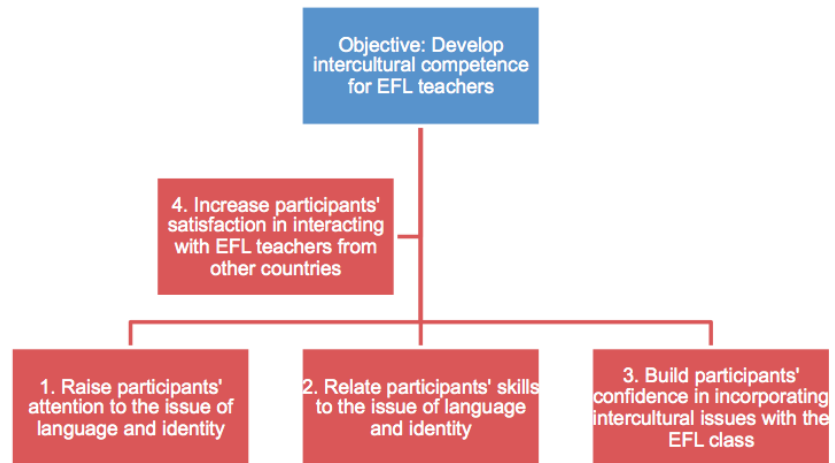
Objective: Develop intercultural competence for EFL teachers

4. Increase participants' satisfaction in interacting with EFL teachers from other countries

1. Raise participants' attention to the issue of language and identity

2. Relate participants' skills to the issue of language and identity

3. Build participants' confidence in incorporating intercultural issues with the EFL class